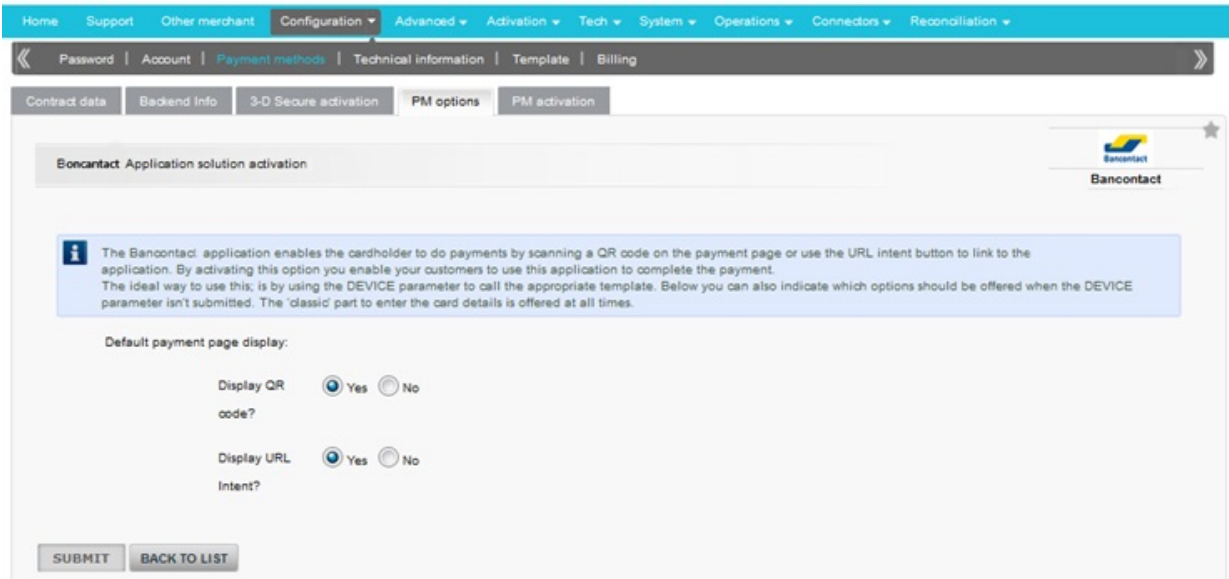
Home | Support | Other merchant | Configuration ▾ | Advanced ▾ | Activation ▾ | Tech ▾ | System ▾ | Operations ▾ | Connectors ▾ | Reconciliation ▾

« Password | Account | Payment methods | Technical information | Template | Billing »

Contract data | Backend Info | 3-D Secure activation | PM options | PM activation

Boncontact Application solution activation

Bancontact

Bancontact

The Bancontact application enables the cardholder to do payments by scanning a QR code on the payment page or use the URL intent button to link to the application. By activating this option you enable your customers to use this application to complete the payment.
The ideal way to use this; is by using the DEVICE parameter to call the appropriate template. Below you can also indicate which options should be offered when the DEVICE parameter isn't submitted. The 'classic' part to enter the card details is offered at all times.

Default payment page display:

Display QR code? Yes No

Display URL Intent? Yes No

SUBMIT | BACK TO LIST